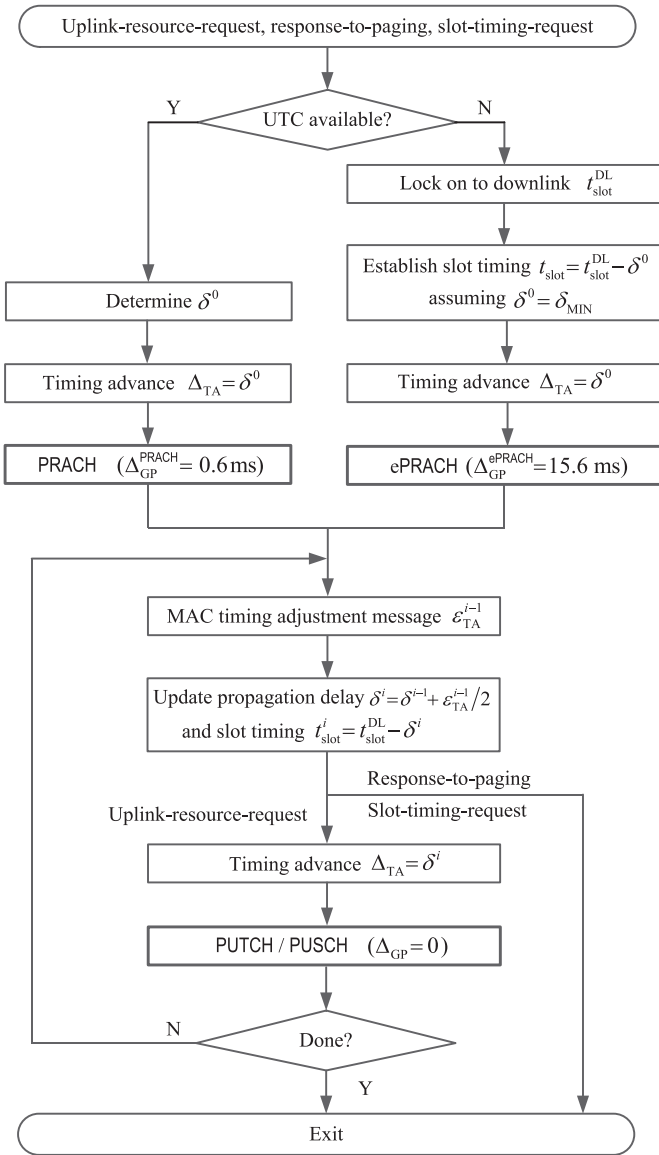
Uplink-resource-request, response-to-paging, slot-timing-request

UTC available?

Y

N

Lock on to downlink $t_{\text{slot}}^{\text{DL}}$

Establish slot timing $t_{\text{slot}} = t_{\text{slot}}^{\text{DL}} - \delta^0$ assuming $\delta^0 = \delta_{\text{MIN}}$

Determine $\delta^0$

Timing advance $\Delta_{\text{TA}} = \delta^0$

Timing advance $\Delta_{\text{TA}} = \delta^0$

PRACH $(\Delta_{\text{GP}}^{\text{PRACH}} = 0.6\,\text{ms})$

ePRACH $(\Delta_{\text{GP}}^{\text{ePRACH}} = 15.6\,\text{ms})$

MAC timing adjustment message $\varepsilon_{\text{TA}}^{i-1}$

Update propagation delay $\delta^i = \delta^{i-1} + \varepsilon_{\text{TA}}^{i-1}/2$ and slot timing $t_{\text{slot}}^i = t_{\text{slot}}^{\text{DL}} - \delta^i$

Response-to-paging

Slot-timing-request

Uplink-resource-request

Timing advance $\Delta_{\text{TA}} = \delta^i$

PUTCH / PUSCH $(\Delta_{\text{GP}} = 0)$

N

Done?

Y

Exit